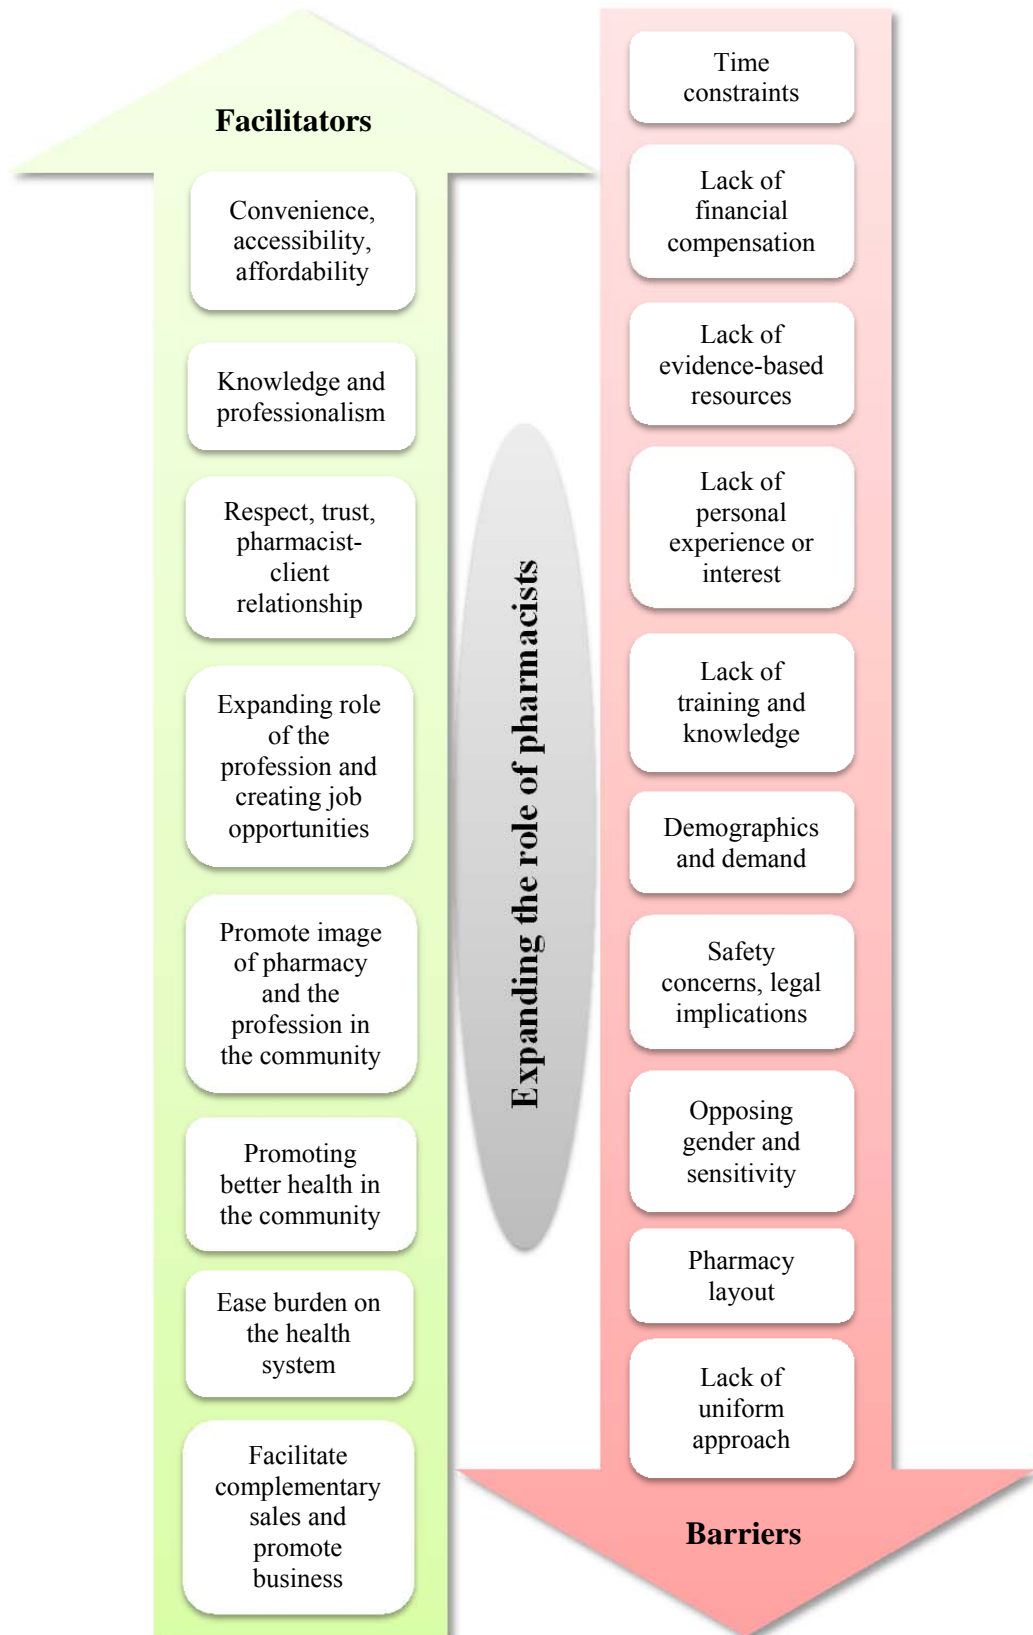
Facilitators

Convenience, accessibility, affordability

Knowledge and professionalism

Respect, trust, pharmacist-client relationship

Expanding role of the profession and creating job opportunities

Promote image of pharmacy and the profession in the community

Promoting better health in the community

Ease burden on the health system

Facilitate complementary sales and promote business

Expanding the role of pharmacists

Time constraints

Lack of financial compensation

Lack of evidence-based resources

Lack of personal experience or interest

Lack of training and knowledge

Demographics and demand

Safety concerns, legal implications

Opposing gender and sensitivity

Pharmacy layout

Lack of uniform approach

Barriers